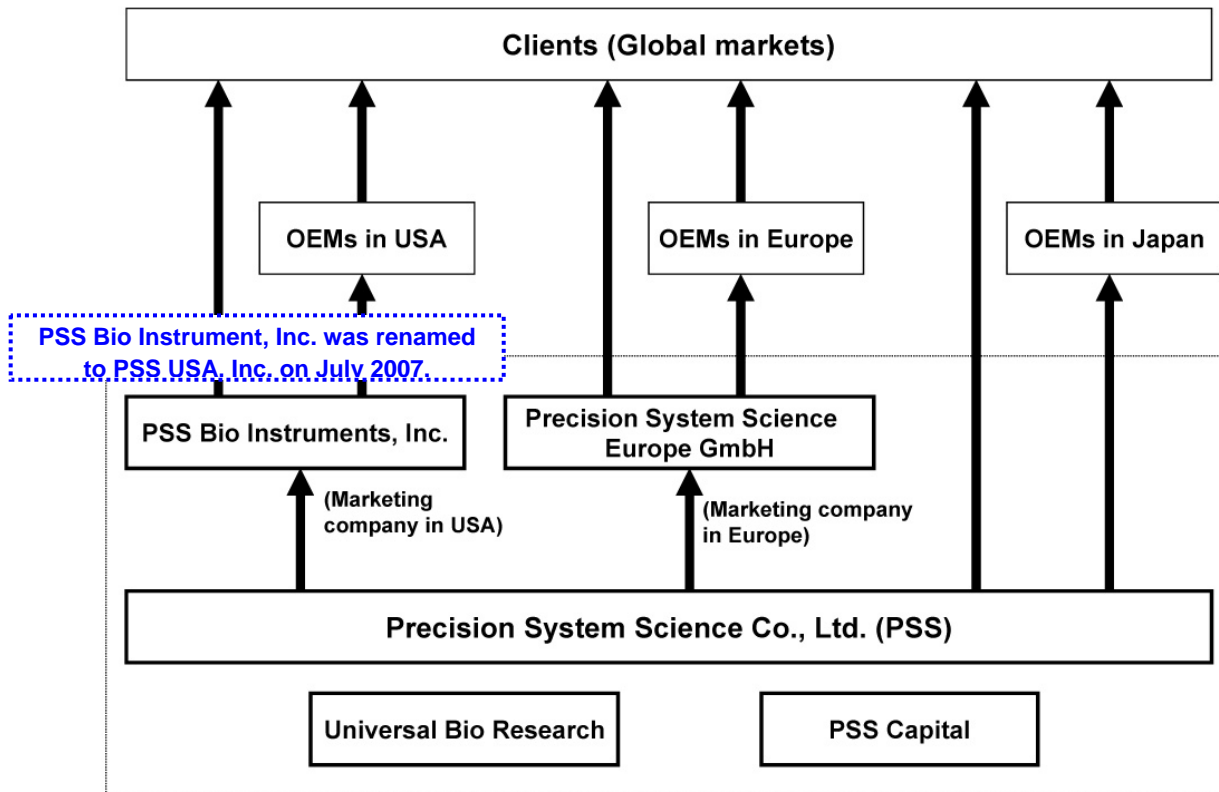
Clients (Global markets)

OEMs in USA

OEMs in Europe

OEMs in Japan

PSS Bio Instrument, Inc. was renamed to PSS USA, Inc. on July 2007.

PSS Bio Instruments, Inc.

Precision System Science Europe GmbH

(Marketing company in USA)

(Marketing company in Europe)

Precision System Science Co., Ltd. (PSS)

Universal Bio Research

PSS Capital